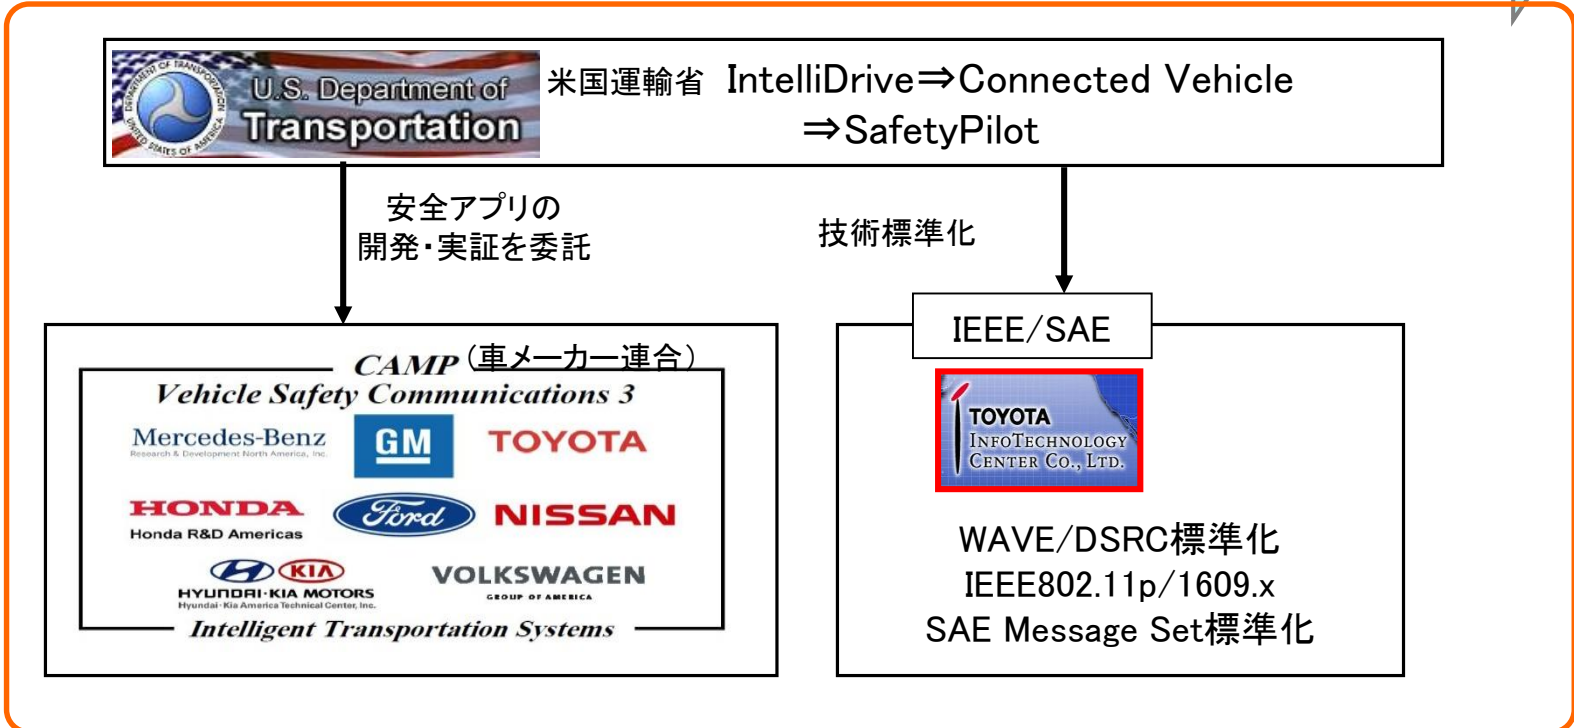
DEPARTMENT OF TRANSPORTATION UNITED STATES OF AMERICA
U.S. Department of Transportation

米国運輸省 IntelliDrive⇒Connected Vehicle ⇒SafetyPilot

安全アプリの 開発・実証を委託

技術標準化

CAMP（車メーカー連合）
Vehicle Safety Communications 3
Mercedes-Benz
Research & Development North America, Inc.
GM
TOYOTA
HONDA
Honda R&D Americas
Ford
NISSAN
KIA
HYUNDAI·KIA MOTORS
Hyundai·Kia America Technical Center, Inc.
VOLKSWAGEN
GROUP OF AMERICA
Intelligent Transportation Systems

IEEE/SAE

TOYOTA
InfoTechnology
Center Co., Ltd.

WAVE/DSRC標準化
IEEE802.11p/1609.x
SAE Message Set標準化